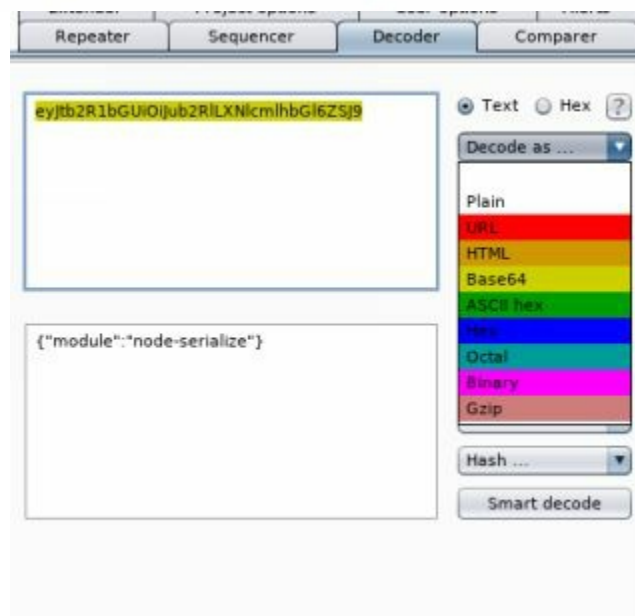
Repeater | Sequencer | Decoder | Comparer

eyJtb2R1bGUiOiJub2RlLXNlcmlhbGl6ZSJ9

Text Hex ?

Decode as ...

Plain
URL
HTML
Base64
ASCII hex
Hex
Octal
Binary
Gzip

{"module":"node-serialize"}

Hash ...

Smart decode